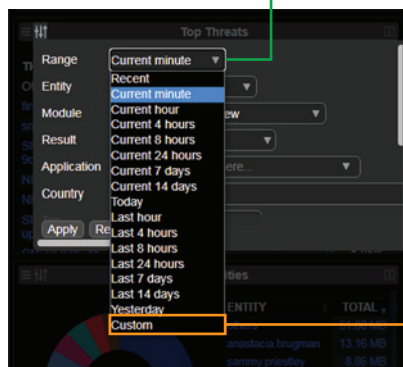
Top Threats

Range Current minute

Entity

Module

Result

Application

Country

Apply Re

Recent
Current minute
Current hour
Current 4 hours
Current 8 hours
Current 24 hours
Current 7 days
Current 14 days
Today
Last hour
Last 4 hours
Last 8 hours
Last 24 hours
Last 7 days
Last 14 days
Yesterday
Custom

ew

ere...

ities

ENTITY TOTAL

anastacia brugman 13.16 MB
sammy priestley 8.86 MB